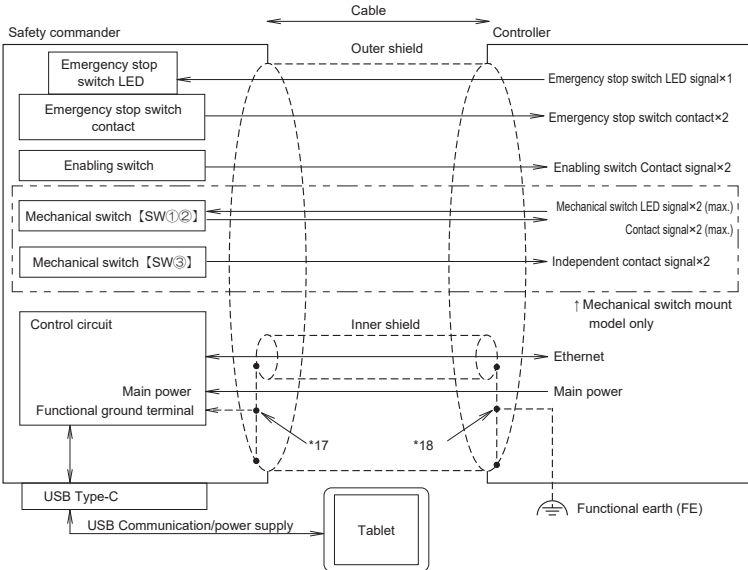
Cable

Safety commander

Controller

Outer shield

Emergency stop switch LED

Emergency stop switch LED signal×1

Emergency stop switch contact

Emergency stop switch contact×2

Enabling switch

Enabling switch Contact signal×2

Mechanical switch【SW①②】

Mechanical switch LED signal×2 (max.)

Contact signal×2 (max.)

Mechanical switch【SW③】

Independent contact signal×2

↑ Mechanical switch mount model only

Control circuit

Inner shield

Ethernet

Main power

Main power

Functional ground terminal

*17

*18

USB Type-C

USB Communication/power supply

Tablet

Functional earth (FE)